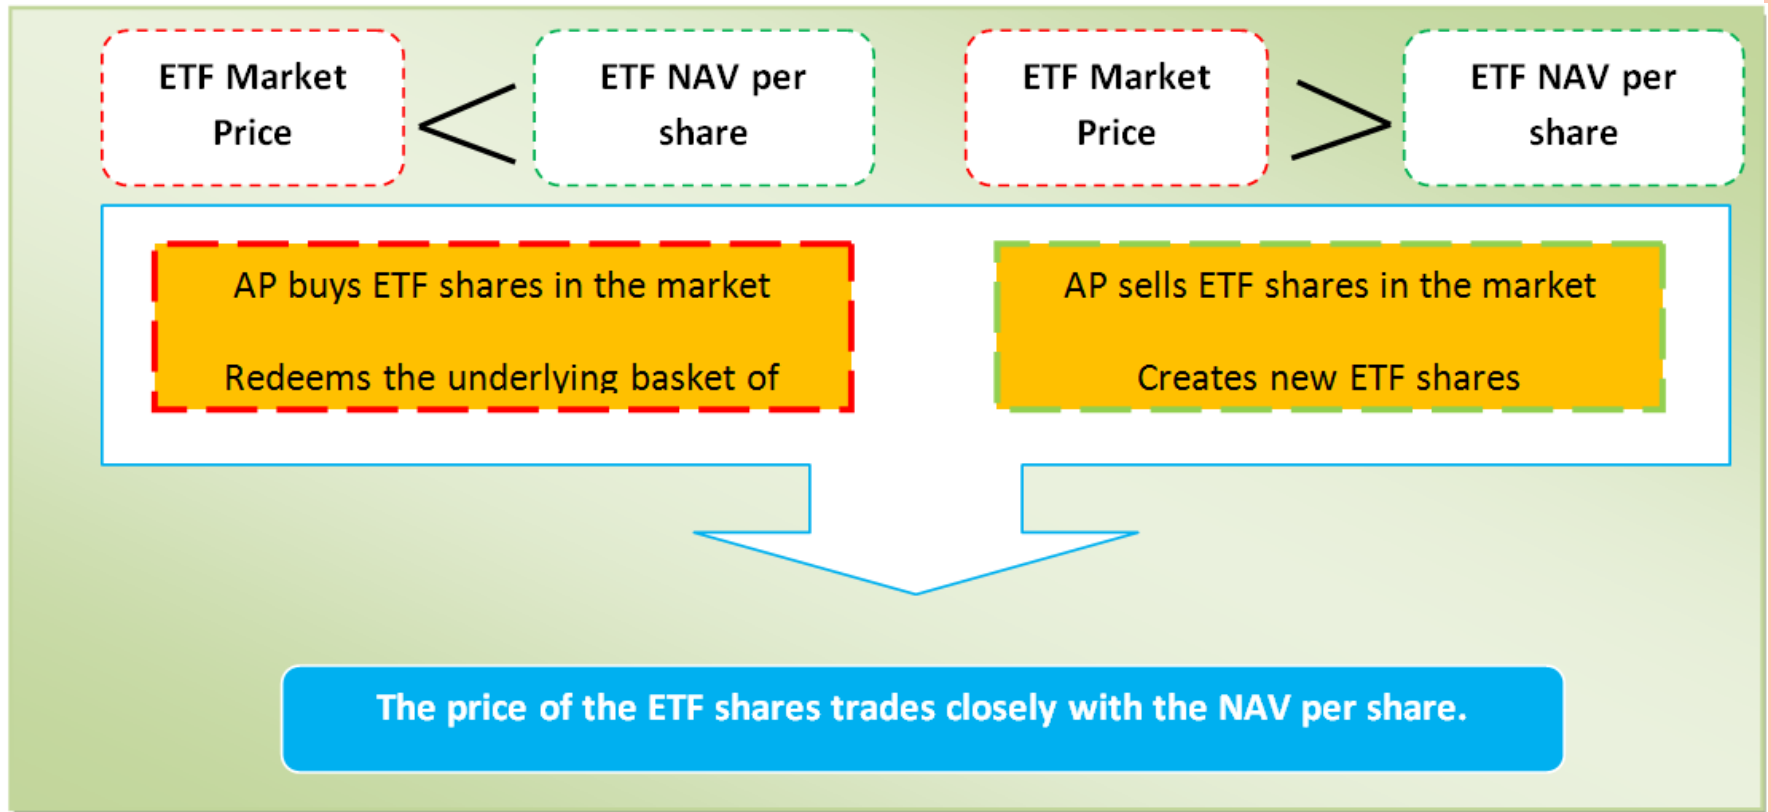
ETF Market Price

$<$

ETF NAV per share

ETF Market Price

$>$

ETF NAV per share

AP buys ETF shares in the market

Redeems the underlying basket of

AP sells ETF shares in the market

Creates new ETF shares

The price of the ETF shares trades closely with the NAV per share.